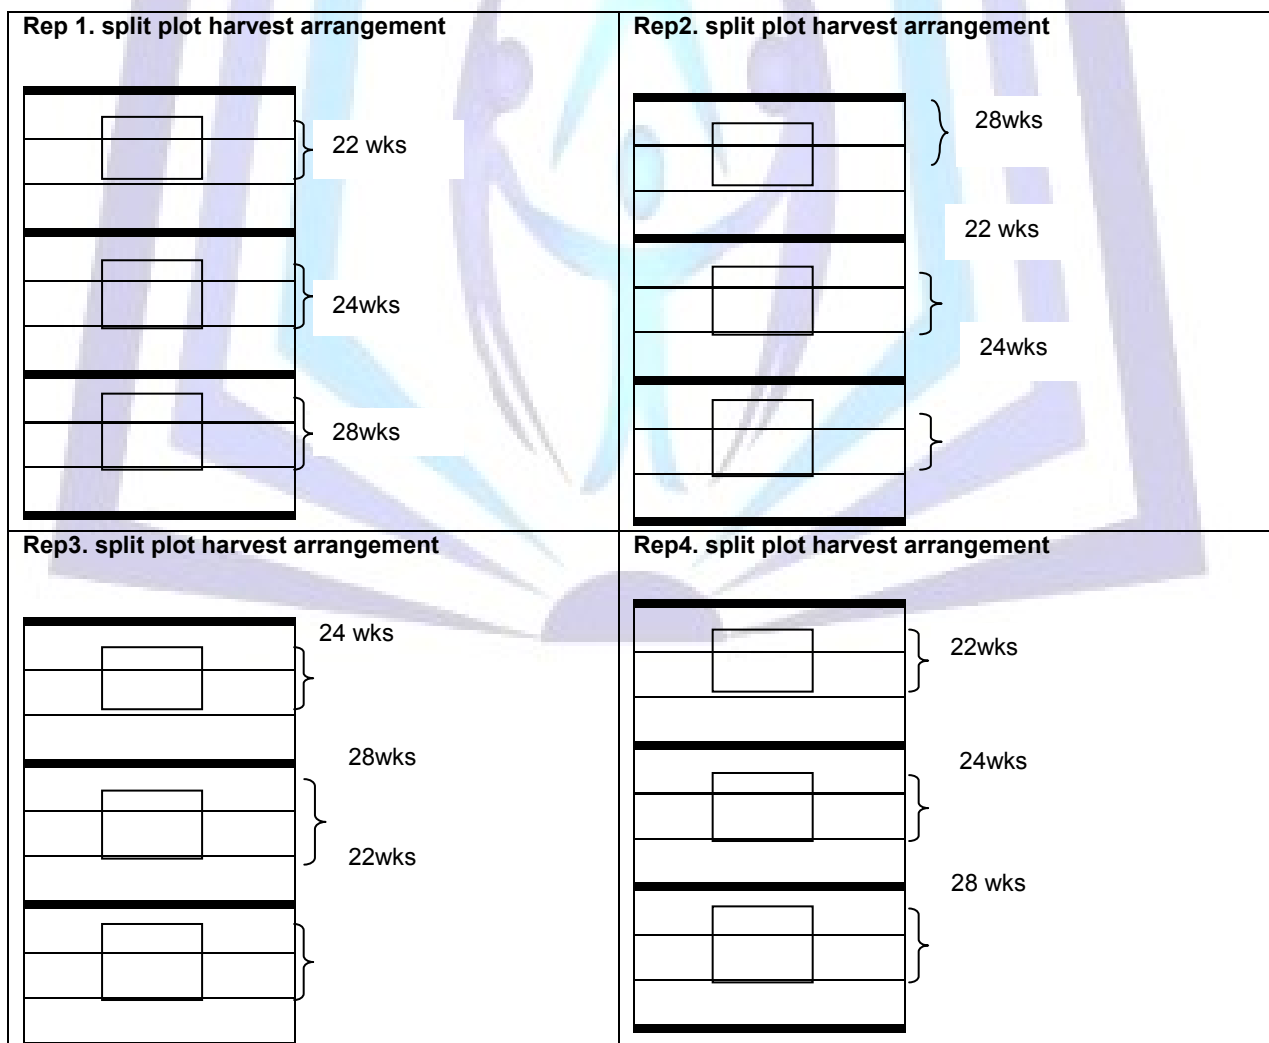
| Rep 1. split plot harvest arrangement | Rep2. split plot harvest arrangement |
|---|---|
| 22 wks<br>24wks<br>28wks | 28wks<br>22 wks<br>24wks |
| **Rep3. split plot harvest arrangement** | **Rep4. split plot harvest arrangement** |
| 24 wks<br>28wks<br>22wks | 22wks<br>24wks<br>28 wks |